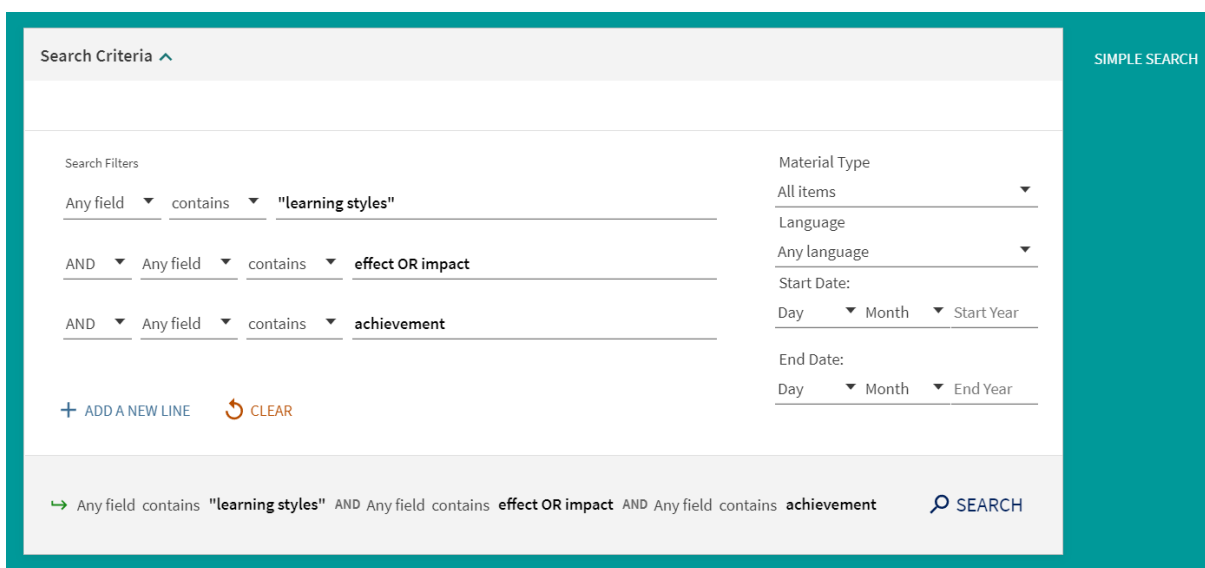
Search Criteria

SIMPLE SEARCH

Search Filters

Any field contains "learning styles"

AND Any field contains effect OR impact

AND Any field contains achievement

+ ADD A NEW LINE

CLEAR

Material Type
All items

Language
Any language

Start Date:
Day Month Start Year

End Date:
Day Month End Year

Any field contains "learning styles" AND Any field contains effect OR impact AND Any field contains achievement

SEARCH